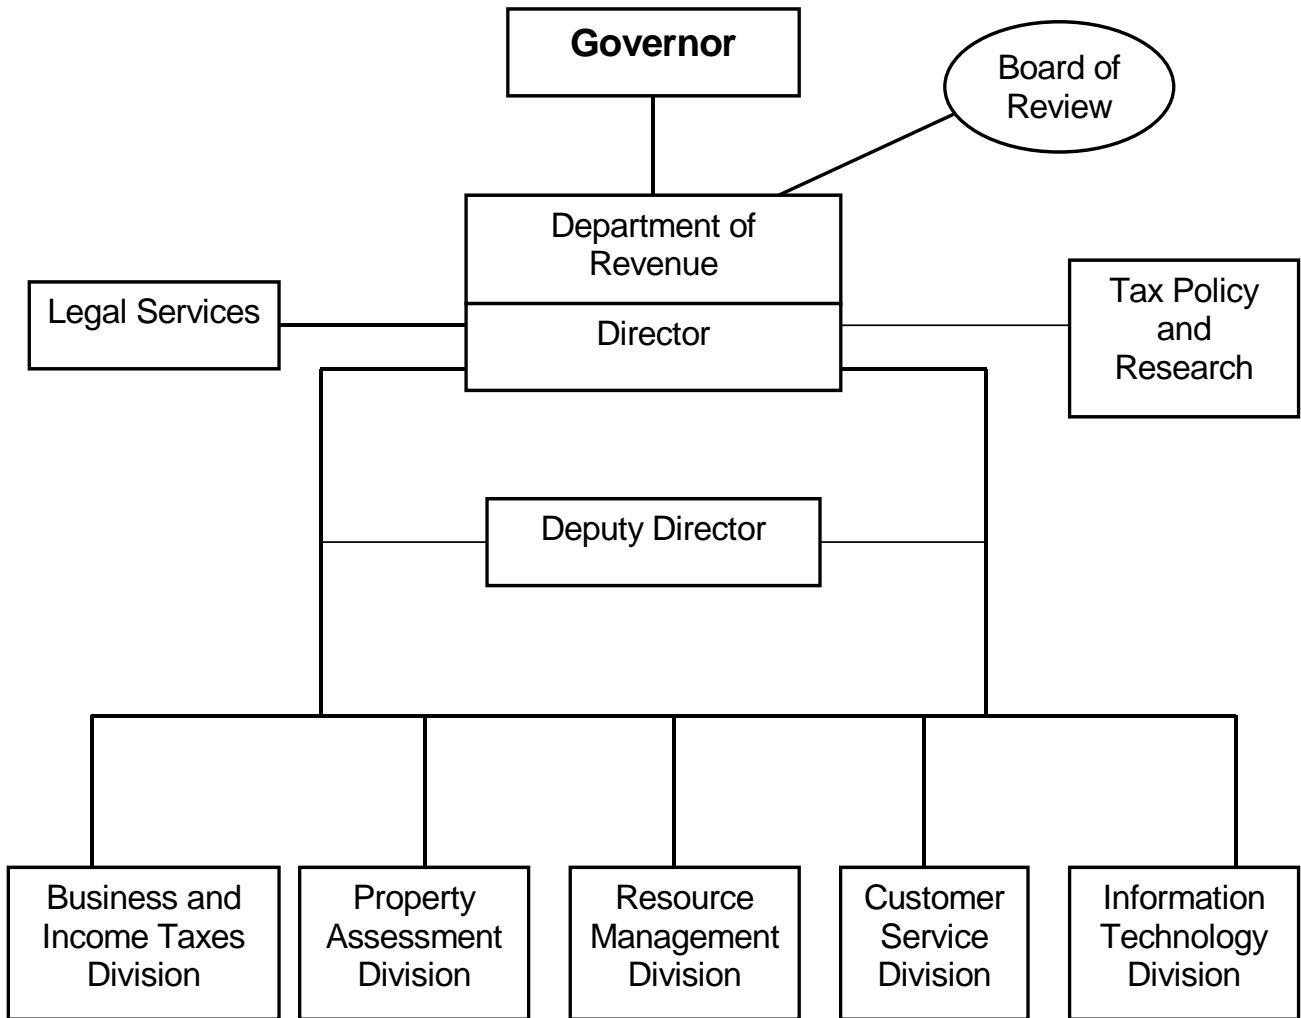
Governor

Board of Review

Department of Revenue

Director

Legal Services

Tax Policy and Research

Deputy Director

Business and Income Taxes Division

Property Assessment Division

Resource Management Division

Customer Service Division

Information Technology Division